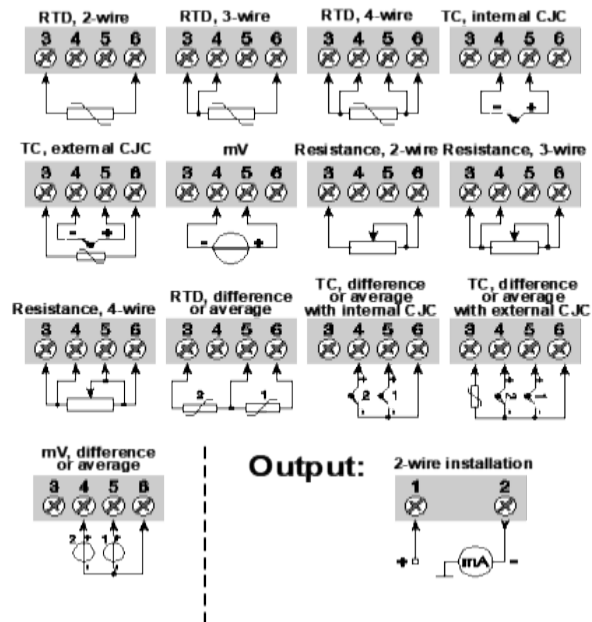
RTD, 2-wire
3 4 5 6

RTD, 3-wire
3 4 5 6

RTD, 4-wire
3 4 5 6

TC, internal CJC
3 4 5 6
- +

TC, external CJC
3 4 5 6
- +

mV
3 4 5 6
- +

Resistance, 2-wire
3 4 5 6

Resistance, 3-wire
3 4 5 6

Resistance, 4-wire
3 4 5 6

RTD, difference or average
3 4 5 6
2 1

TC, difference or average with internal CJC
3 4 5 6
2 1

TC, difference or average with external CJC
3 4 5 6
2 1

mV, difference or average
3 4 5 6
2 + 1 +

Output:

2-wire installation
1 2
+ mA -